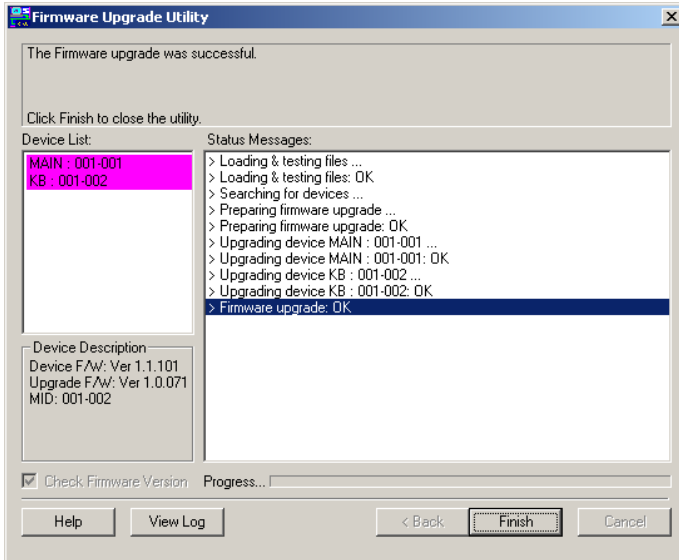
Firmware Upgrade Utility

The Firmware upgrade was successful.

Click Finish to close the utility.

Device List:

MAIN : 001-001
KB : 001-002

Status Messages:

> Loading & testing files ...
> Loading & testing files: OK
> Searching for devices ...
> Preparing firmware upgrade ...
> Preparing firmware upgrade: OK
> Upgrading device MAIN : 001-001 ...
> Upgrading device MAIN : 001-001: OK
> Upgrading device KB : 001-002 ...
> Upgrading device KB : 001-002: OK
> Firmware upgrade: OK

Device Description
Device F/W: Ver 1.1.101
Upgrade F/W: Ver 1.0.071
MID: 001-002

Check Firmware Version

Progress...

Help

View Log

< Back

Finish

Cancel